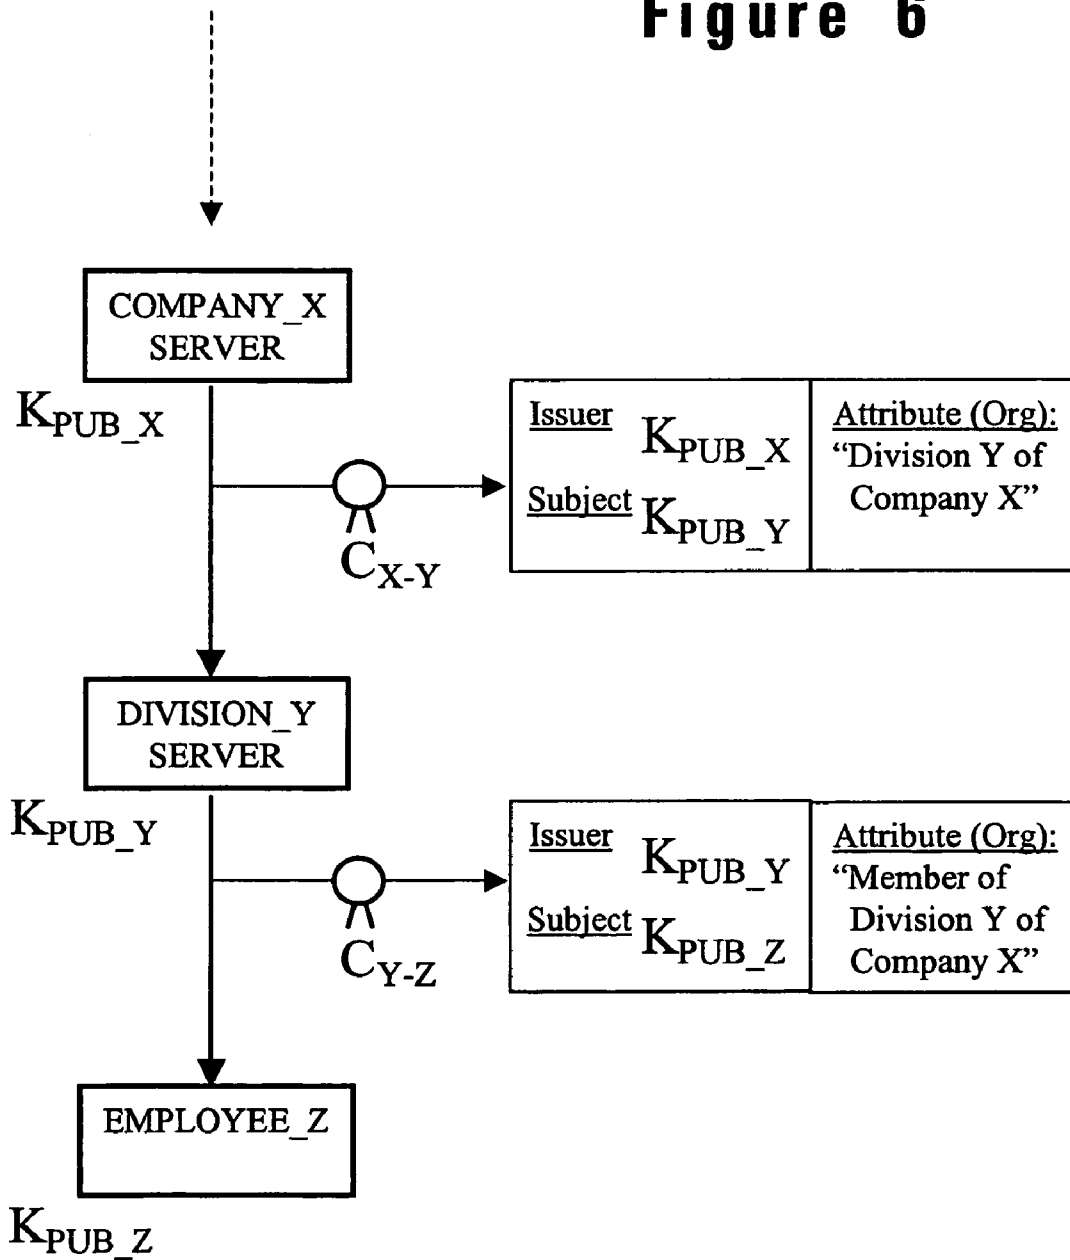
Figure 6

COMPANY_X SERVER

$K_{PUB\_X}$

Issuer $K_{PUB\_X}$

Subject $K_{PUB\_Y}$

Attribute (Org): "Division Y of Company X"

$C_{X-Y}$

DIVISION_Y SERVER

$K_{PUB\_Y}$

Issuer $K_{PUB\_Y}$

Subject $K_{PUB\_Z}$

Attribute (Org): "Member of Division Y of Company X"

$C_{Y-Z}$

EMPLOYEE_Z

$K_{PUB\_Z}$